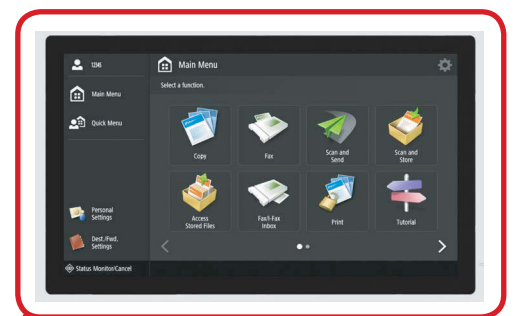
1245

Main Menu

Quick Menu

Personal Settings

Dest./Fwd. Settings

Status Monitor/Cancel

Main Menu

Select a function.

Copy

Fax

Scan and Send

Scan and Store

Access Stored Files

Fax/I-Fax Inbox

Print

Tutorial